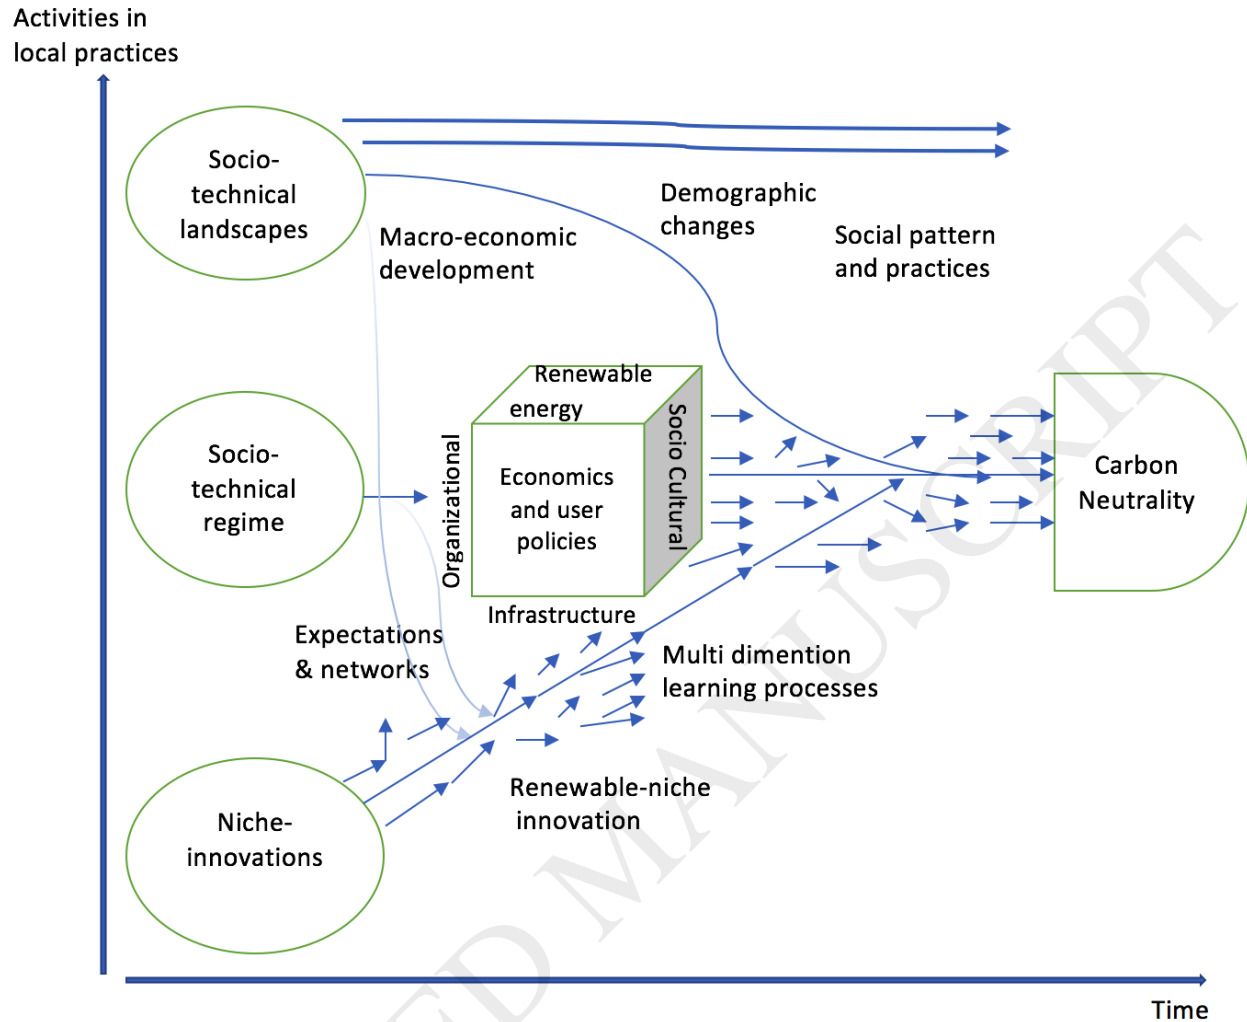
Activities in local practices

Socio-technical landscapes

Macro-economic development

Demographic changes

Social pattern and practices

Renewable energy

Organizational

Economics and user policies

Socio Cultural

Infrastructure

Socio-technical regime

Carbon Neutrality

Expectations & networks

Multi dimention learning processes

Renewable-niche innovation

Niche-innovations

Time

ACCEPTED MANUSCRIPT